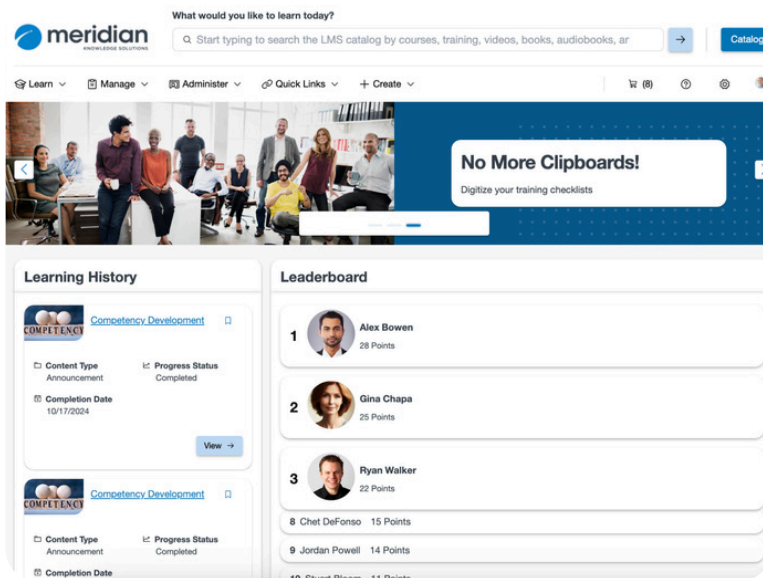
meridian
KNOWLEDGE SOLUTIONS

What would you like to learn today?

Start typing to search the LMS catalog by courses, training, videos, books, audiobooks, ar

Catalog

Learn Manage Administer Quick Links + Create (8)

No More Clipboards!

Digitize your training checklists

Learning History

COMPETENCY

Competency Development

Content Type
Announcement

Progress Status
Completed

Completion Date
10/17/2024

View →

COMPETENCY

Competency Development

Content Type
Announcement

Progress Status
Completed

Completion Date

Leaderboard

1 Alex Bowen
28 Points

2 Gina Chapa
25 Points

3 Ryan Walker
22 Points

8 Chet DeFonso 15 Points

9 Jordan Powell 14 Points

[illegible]